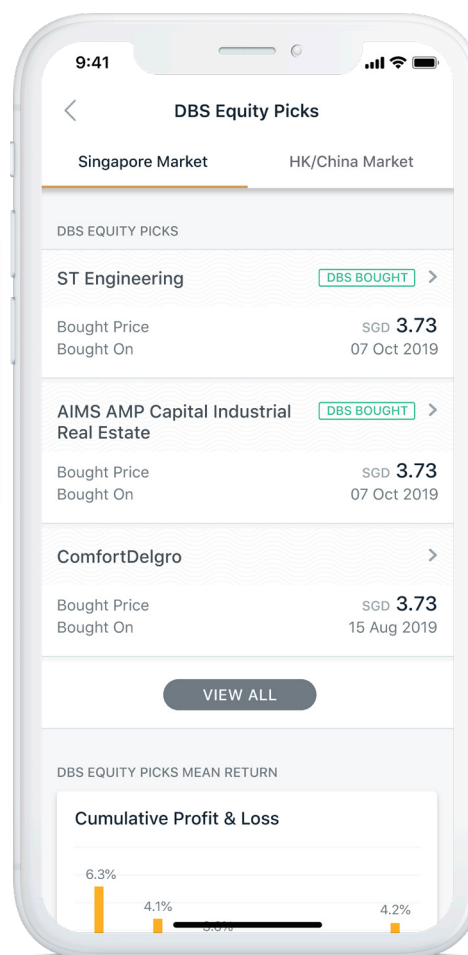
9:41

DBS Equity Picks

Singapore Market

HK/China Market

DBS EQUITY PICKS

ST Engineering

DBS BOUGHT

Bought Price

SGD 3.73

Bought On

07 Oct 2019

AIMS AMP Capital Industrial Real Estate

DBS BOUGHT

Bought Price

SGD 3.73

Bought On

07 Oct 2019

ComfortDelgro

Bought Price

SGD 3.73

Bought On

15 Aug 2019

VIEW ALL

DBS EQUITY PICKS MEAN RETURN

Cumulative Profit & Loss

6.3%

4.1%

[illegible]

4.2%